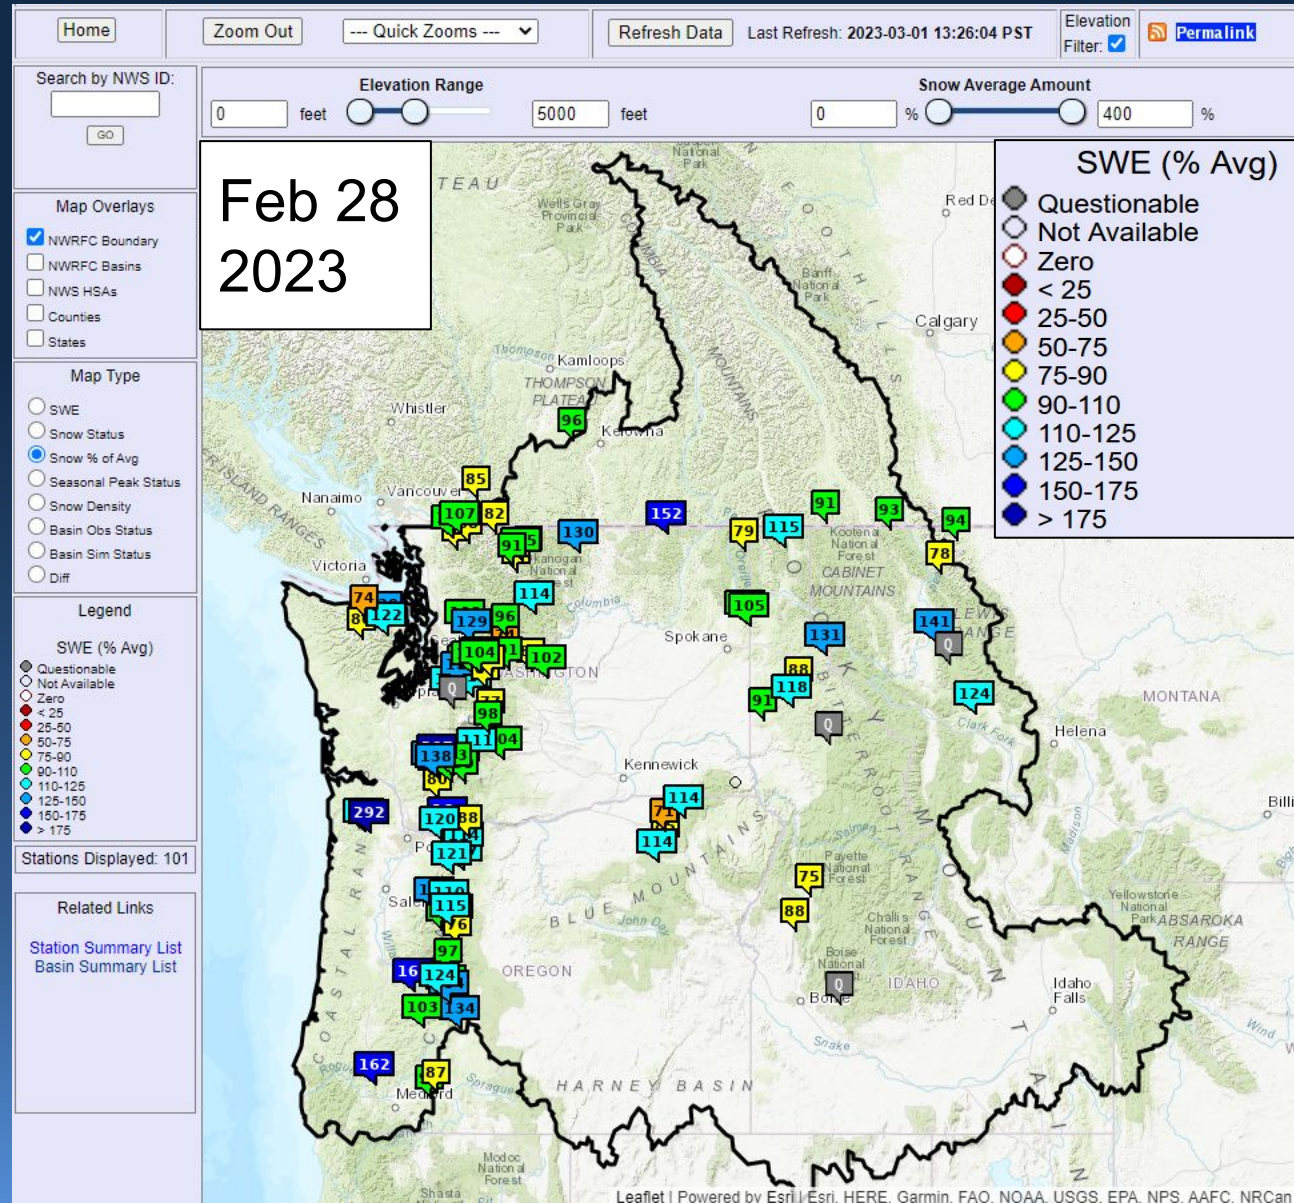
Home | Zoom Out | --- Quick Zooms --- | Refresh Data | Last Refresh: 2023-03-01 13:26:04 PST | Elevation Filter: | Permalink

Search by NWS ID:
GO

Map Overlays
NWRFC Boundary
NWRFC Basins
NWS HSAs
Counties
States

Map Type
SWE
Snow Status
Snow % of Avg
Seasonal Peak Status
Snow Density
Basin Obs Status
Basin Sim Status
Diff

Legend
SWE (% Avg)
Questionable
Not Available
Zero
< 25
25-50
50-75
75-90
90-110
110-125
125-150
150-175
> 175

Stations Displayed: 101

Related Links
Station Summary List
Basin Summary List

Elevation Range
0 feet 5000 feet

Snow Average Amount
0 % 400 %

Feb 28
2023

SWE (% Avg)
Questionable
Not Available
Zero
< 25
25-50
50-75
75-90
90-110
110-125
125-150
150-175
> 175

TEAU
National Park
Wells Gray Provincial Park
Red De
Banff National Park
Calgary
Thompson
Kamloops
THOMPSON PLATEAU
Whistler
Kelowna
96
MOUNTAINS
ISLAND RANGES
Nanaimo
Vancouver
85
107
82
130
152
91
93
94
91
79
115
Kootenai National Forest
CABINET MOUNTAINS
78
Victoria
Okanogan National Forest
114
74
122
129
96
105
Spokane
131
141
Q
LEWIS RANGE
104
102
WASHINGTON
88
118
124
MONTANA
Q
91
98
Q
Clark Fork
Helena
04
138
Kennewick
80
114
292
120
88
114
Billi
121
75
Payette National Forest
Sale
115
BLUE MOUNTAINS
88
Challis National Forest
Yellowstone National Park
ABSAROKA RANGE
76
97
16
124
OREGON
Boise National Forest
Q
IDAHO
Boise
Idaho Falls
103
134
Snake
Wind
162
87
Medford
HARNEY BASIN
Modoc National Forest
Shasta
COASTAL RANGE
Leaflet | Powered by Esri | Esri, HERE, Garmin, FAO, NOAA, USGS, EPA, NPS, AAFC, NRCan